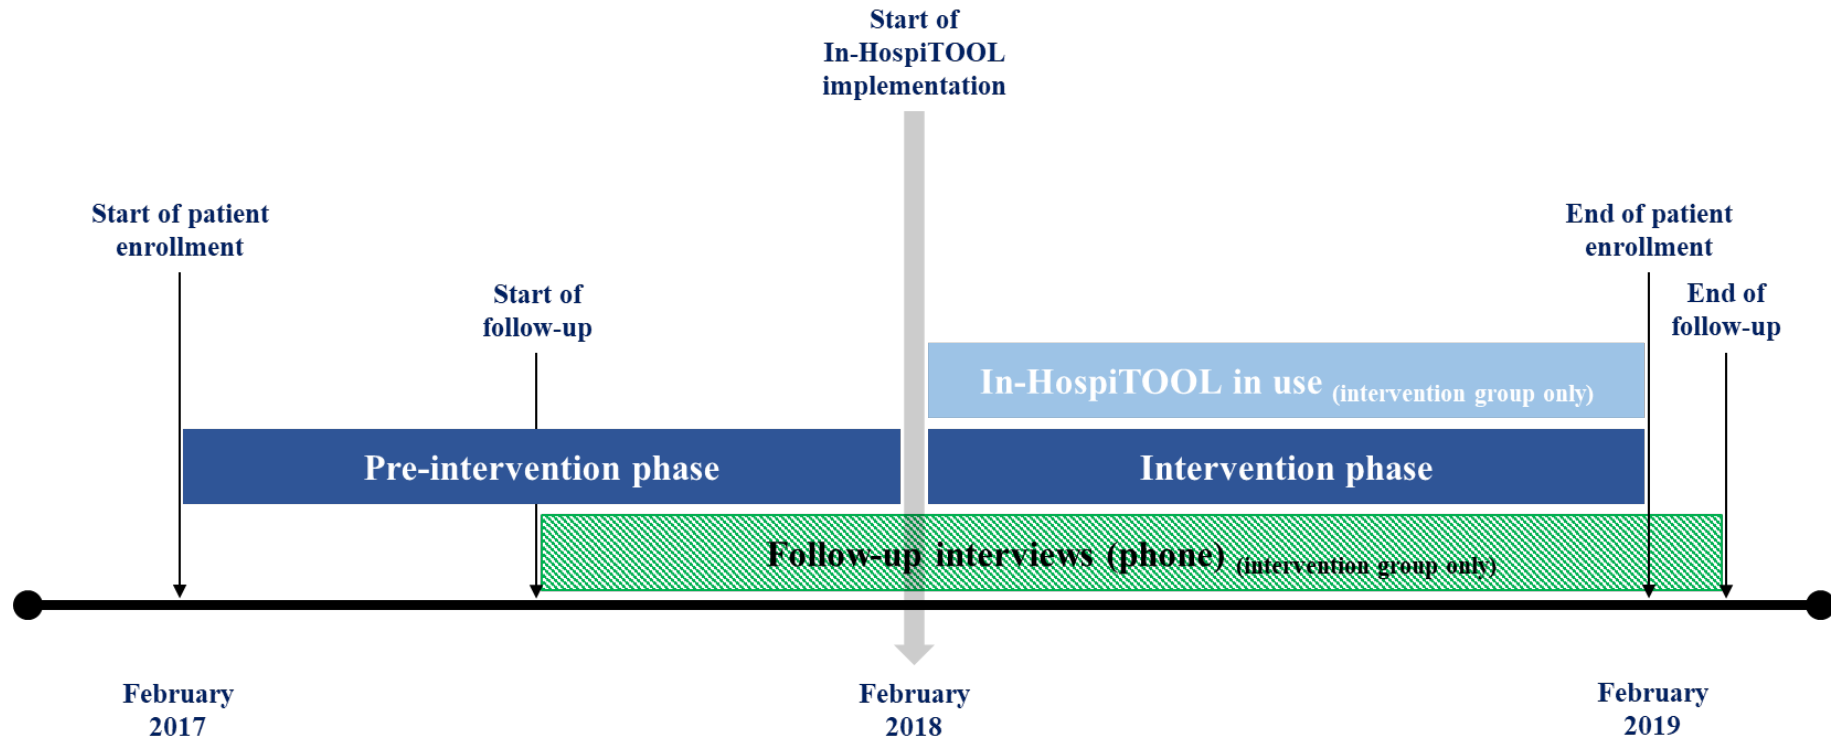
Start of In-HospiTOOL implementation

Start of patient enrollment

Start of follow-up

End of patient enrollment

End of follow-up

In-HospiTOOL in use (intervention group only)

Pre-intervention phase

Intervention phase

Follow-up interviews (phone) (intervention group only)

February 2017

February 2018

February 2019